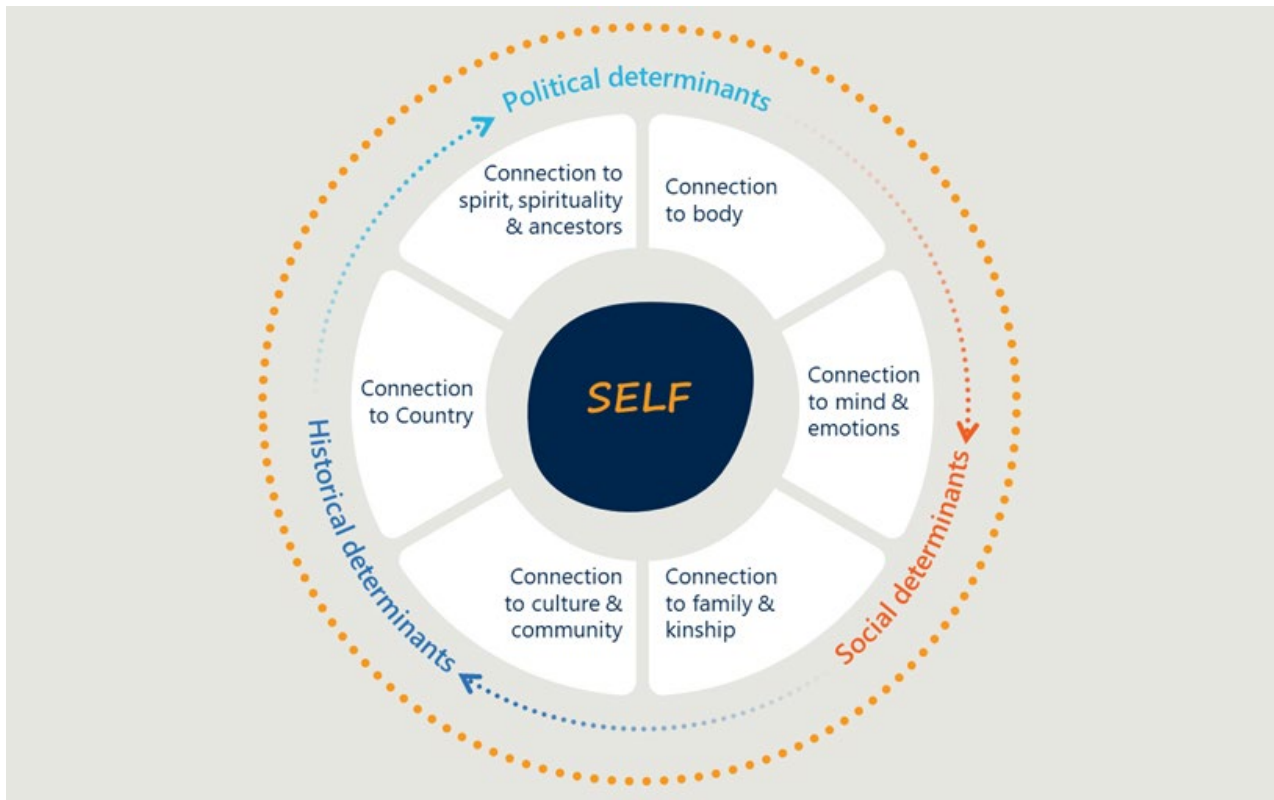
Political determinants

Connection to spirit, spirituality & ancestors

Connection to body

Connection to Country

SELF

Connection to mind & emotions

Connection to culture & community

Connection to family & kinship

Historical determinants

Social determinants